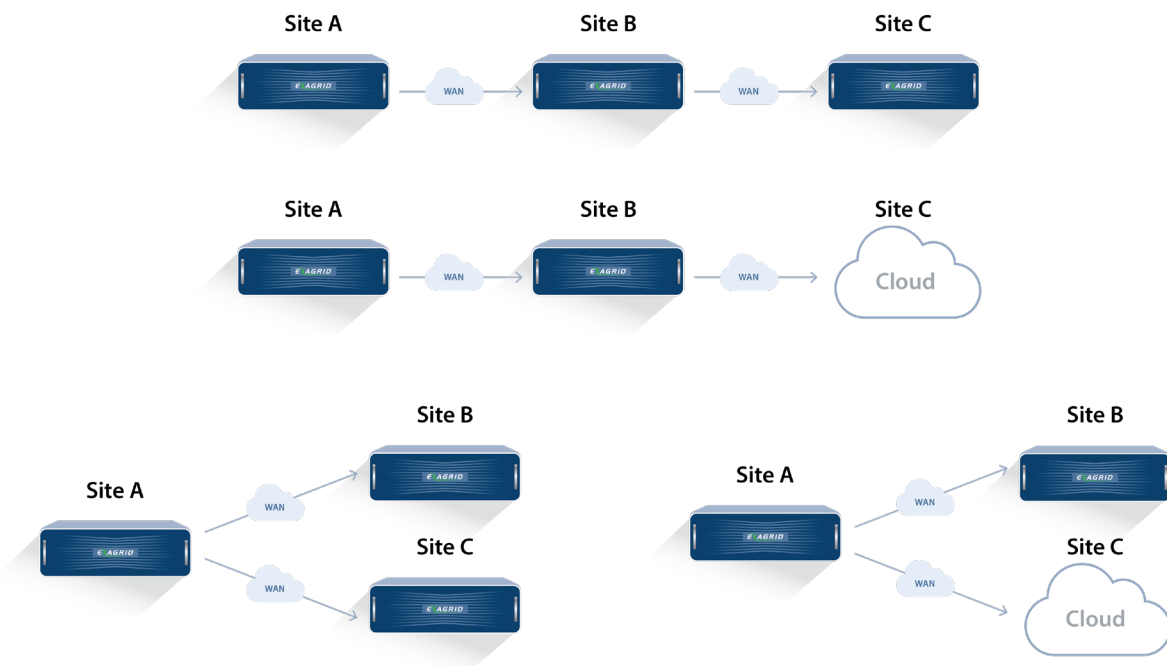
Site A

EXAGRID

WAN

Site B

EXAGRID

WAN

Site C

EXAGRID

Site A

EXAGRID

WAN

Site B

EXAGRID

WAN

Site C

Cloud

Site A

EXAGRID

WAN

Site B

EXAGRID

WAN

Site C

EXAGRID

Site A

EXAGRID

WAN

Site B

EXAGRID

WAN

Site C

Cloud